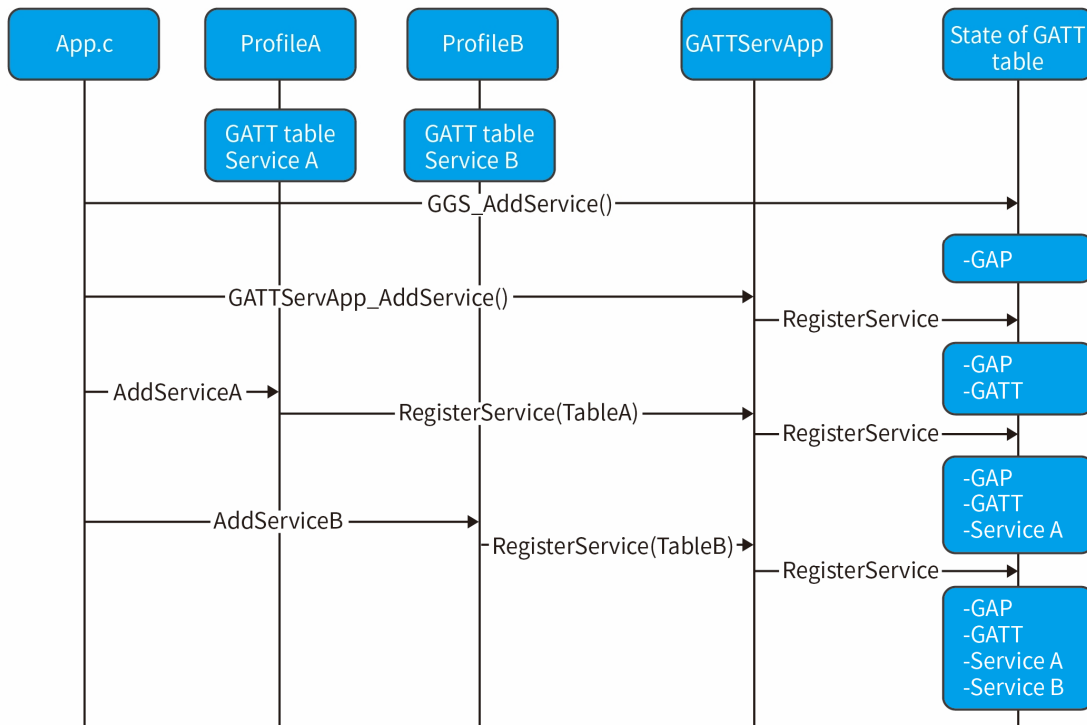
App.c

ProfileA

ProfileB

GATTServApp

State of GATT table

GATT table Service A

GATT table Service B

GGS_AddService()

-GAP

GATTServApp_AddService()

RegisterService

-GAP
-GATT

AddServiceA

RegisterService(TableA)

RegisterService

-GAP
-GATT
-Service A

AddServiceB

RegisterService(TableB)

RegisterService

-GAP
-GATT
-Service A
-Service B